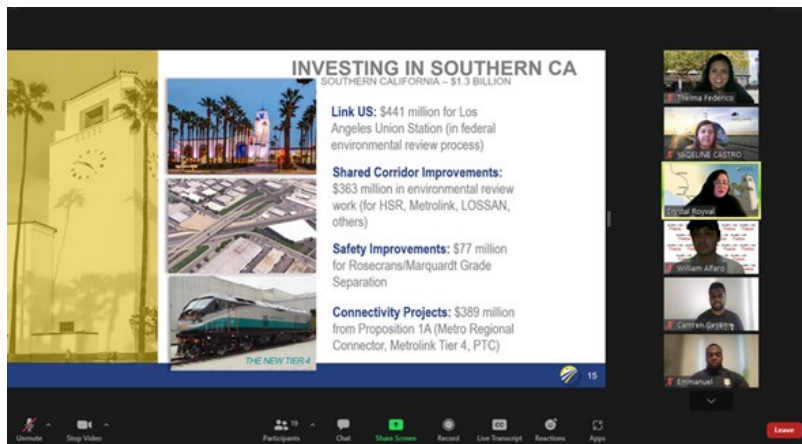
INVESTING IN SOUTHERN CA
SOUTHERN CALIFORNIA – $1.3 BILLION

Link US: $441 million for Los Angeles Union Station (in federal environmental review process)

Shared Corridor Improvements: $363 million in environmental review work (for HSR, Metrolink, LOSSAN, others)

Safety Improvements: $77 million for Rosecrans/Marquardt Grade Separation

Connectivity Projects: $389 million from Proposition 1A (Metro Regional Connector, Metrolink Tier 4, PTC)

THE NEW TIER 4

15

Thelma Federico
YAQELINE CASTRO
Crystal Royval
William Alfaro
Camren Orjera
Emmanuel

Unmute
Stop Video
Participants 19
Chat
Share Screen
Record
Live Transcript
Reactions
Apps
Leave